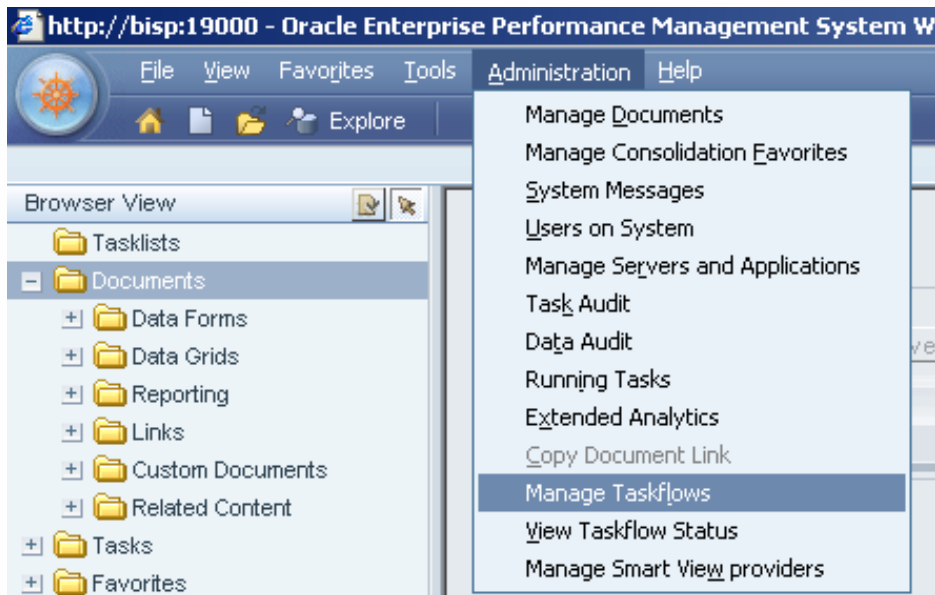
http://bisp:19000 - Oracle Enterprise Performance Management System W

File View Favorites Tools Administration Help

Explore

Browser View

Tasklists
Documents
Data Forms
Data Grids
Reporting
Links
Custom Documents
Related Content
Tasks
Favorites

Manage Documents
Manage Consolidation Favorites
System Messages
Users on System
Manage Servers and Applications
Task Audit
Data Audit
Running Tasks
Extended Analytics
Copy Document Link
Manage Taskflows
View Taskflow Status
Manage Smart View providers

ve